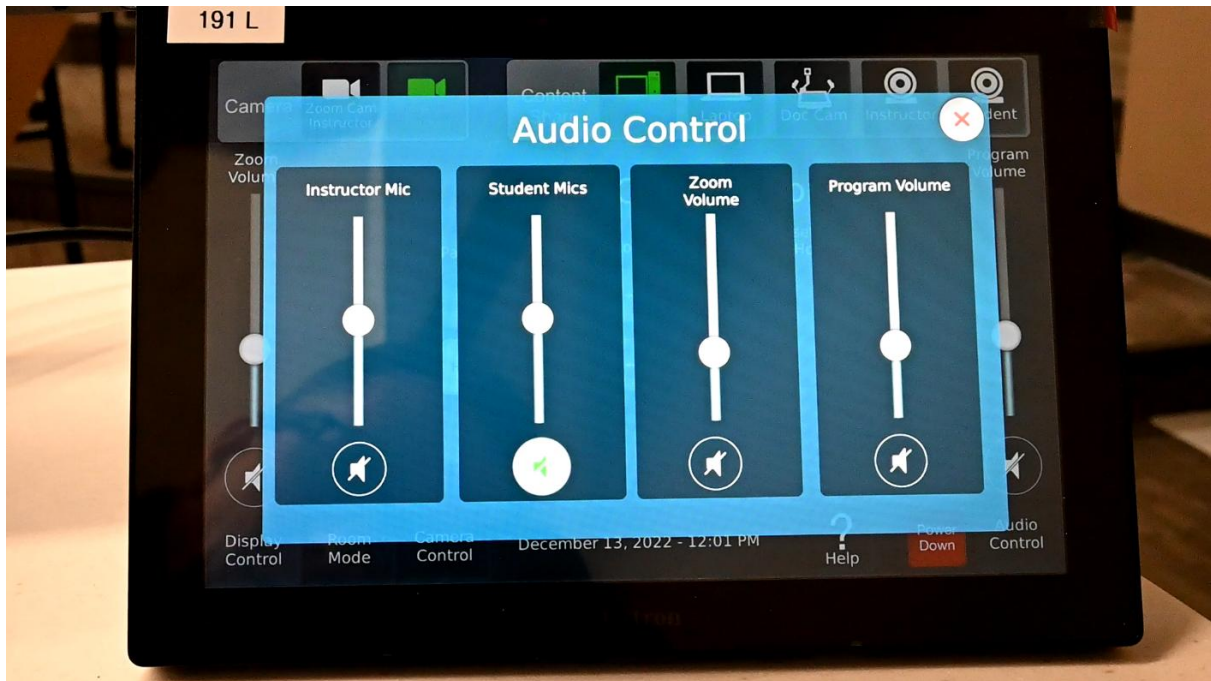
191 L

Camera Zoom Cam Instructor

Content Laptop Doc Cam Instructor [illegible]dent

Audio Control

Zoom Volu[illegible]

Program Volume

Instructor Mic

Student Mics

Zoom Volume

Program Volume

Display Control

Room Mode

Camera Control

December 13, 2022 - 12:01 PM

Help

Power Down

Audio Control